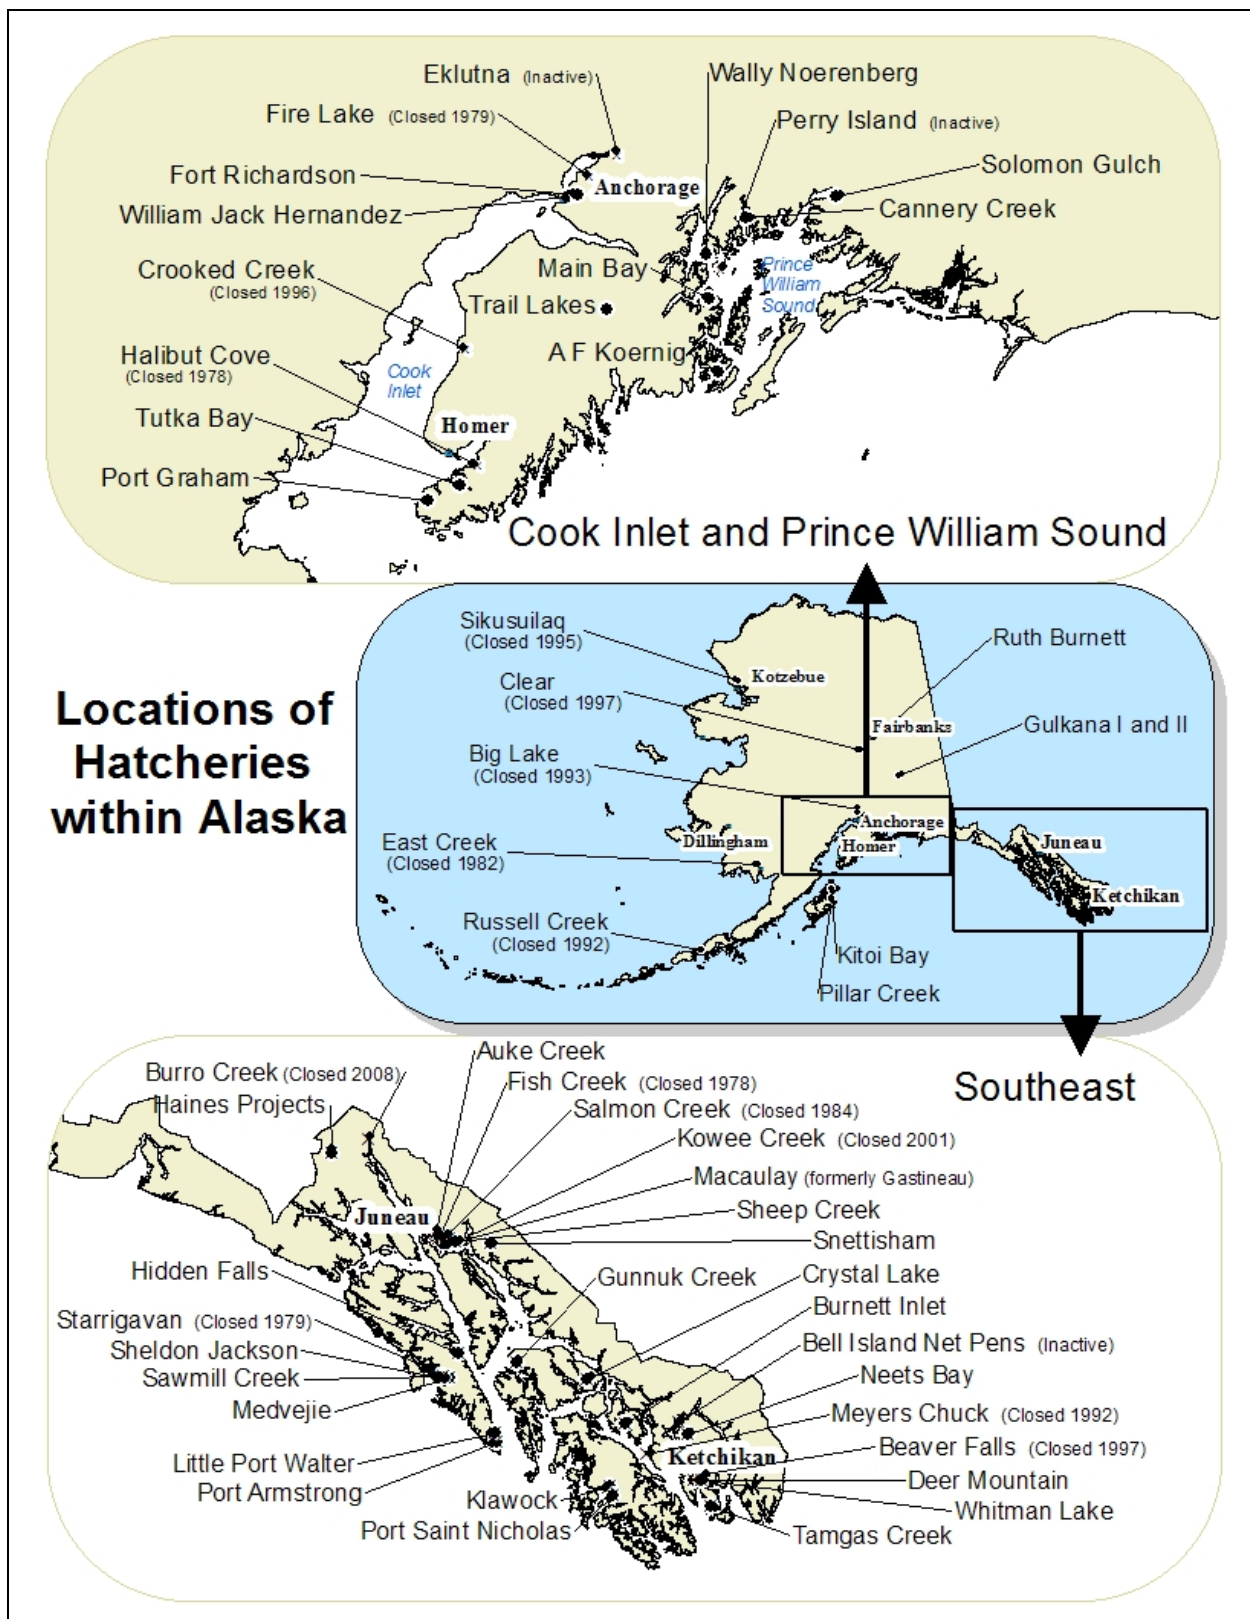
Eklutna (Inactive)
Wally Noerenberg
Fire Lake (Closed 1979)
Perry Island (Inactive)
Solomon Gulch
Fort Richardson
Anchorage
William Jack Hernandez
Cannery Creek
Crooked Creek (Closed 1996)
Main Bay
Prince William Sound
Trail Lakes
A F Koernig
Halibut Cove (Closed 1978)
Cook Inlet
Tutka Bay
Homer
Port Graham
Cook Inlet and Prince William Sound

Locations of Hatcheries within Alaska

Sikusuilaq (Closed 1995)
Ruth Burnett
Kotzebue
Clear (Closed 1997)
Fairbanks
Gulkana I and II
Big Lake (Closed 1993)
Anchorage
East Creek (Closed 1982)
Dillingham
Homer
Juneau
Ketchikan
Russell Creek (Closed 1992)
Kitoi Bay
Pillar Creek

Southeast

Auke Creek
Burro Creek (Closed 2008)
Fish Creek (Closed 1978)
Haines Projects
Salmon Creek (Closed 1984)
Kowee Creek (Closed 2001)
Macaulay (formerly Gastineau)
Juneau
Sheep Creek
Snettisham
Hidden Falls
Gunnuk Creek
Crystal Lake
Burnett Inlet
Starrigavan (Closed 1979)
Sheldon Jackson
Bell Island Net Pens (Inactive)
Sawmill Creek
Neets Bay
Medvejie
Meyers Chuck (Closed 1992)
Beaver Falls (Closed 1997)
Little Port Walter
Ketchikan
Port Armstrong
Deer Mountain
Klawock
Whitman Lake
Port Saint Nicholas
Tamgas Creek